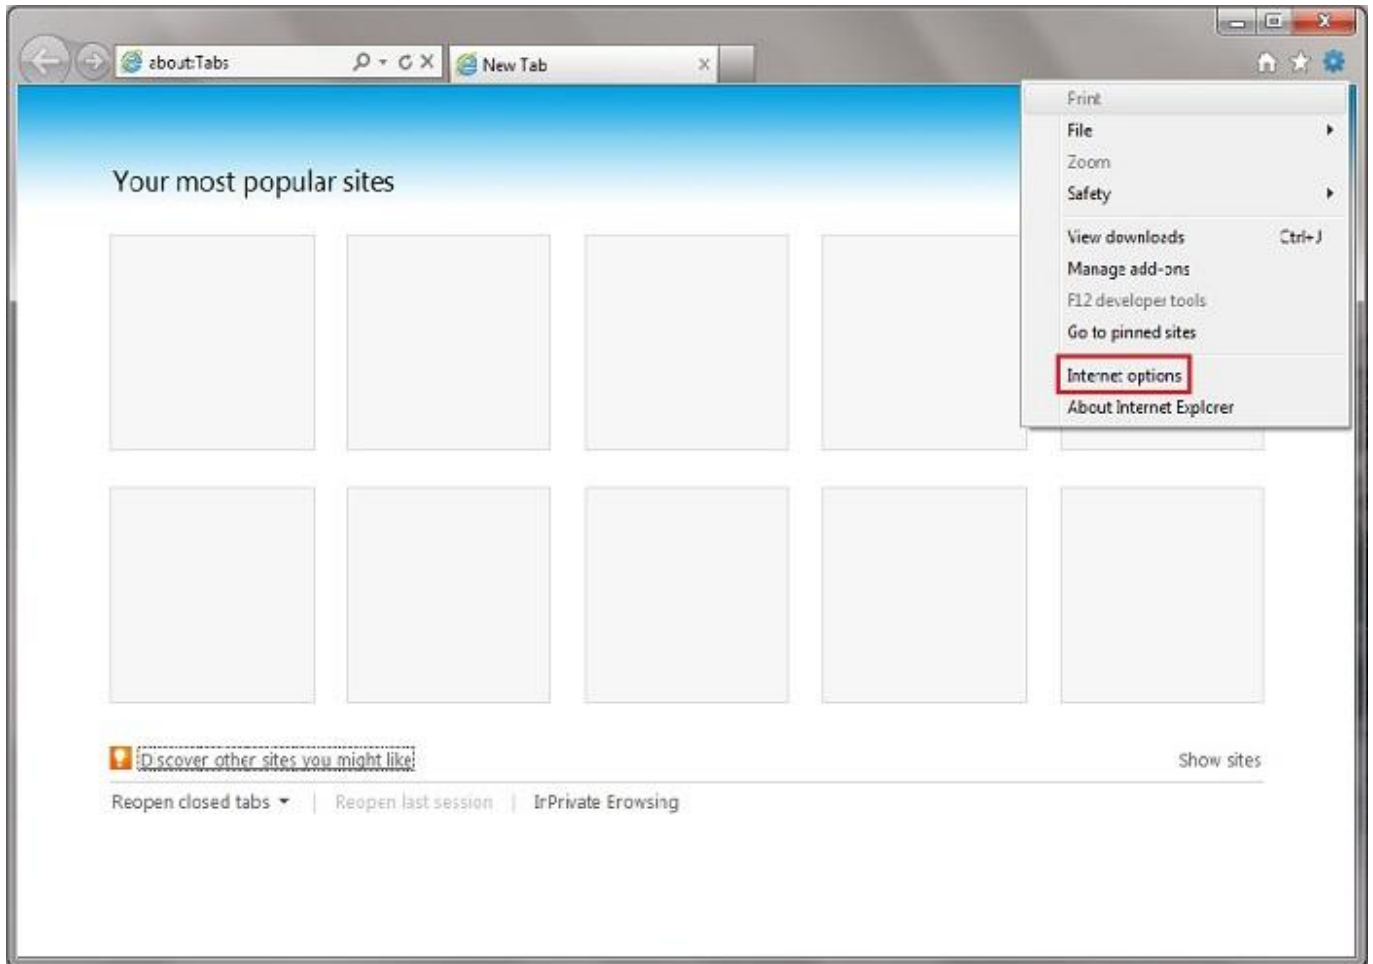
about:Tabs

New Tab

Your most popular sites

Print
File
Zoom
Safety
View downloads Ctrl+J
Manage add-ons
F12 developer tools
Go to pinned sites
Internet options
About Internet Explorer

Discover other sites you might like

Show sites

Reopen closed tabs | Reopen last session | InPrivate Browsing